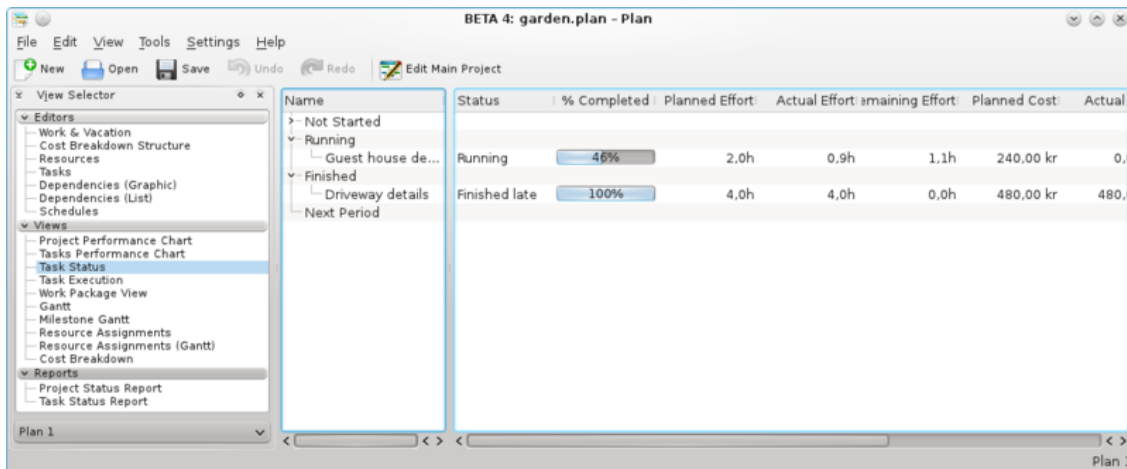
BETA 4: garden.plan - Plan

File Edit View Tools Settings Help

New Open Save Undo Redo Edit Main Project

View Selector

Editors
Work & Vacation
Cost Breakdown Structure
Resources
Tasks
Dependencies (Graphic)
Dependencies (List)
Schedules
Views
Project Performance Chart
Tasks Performance Chart
Task Status
Task Execution
Work Package View
Gantt
Milestone Gantt
Resource Assignments
Resource Assignments (Gantt)
Cost Breakdown
Reports
Project Status Report
Task Status Report

Plan 1

| Name | Status | % Completed | Planned Effort | Actual Effort | emaining Effort | Planned Cost | Actual |
|---|---|---|---|---|---|---|---|
| Not Started | | | | | | | |
| Running | | | | | | | |
| Guest house de... | Running | 46% | 2,0h | 0,9h | 1,1h | 240,00 kr | 0, |
| Finished | | | | | | | |
| Driveway details | Finished late | 100% | 4,0h | 4,0h | 0,0h | 480,00 kr | 480, |
| Next Period | | | | | | | |

Plan